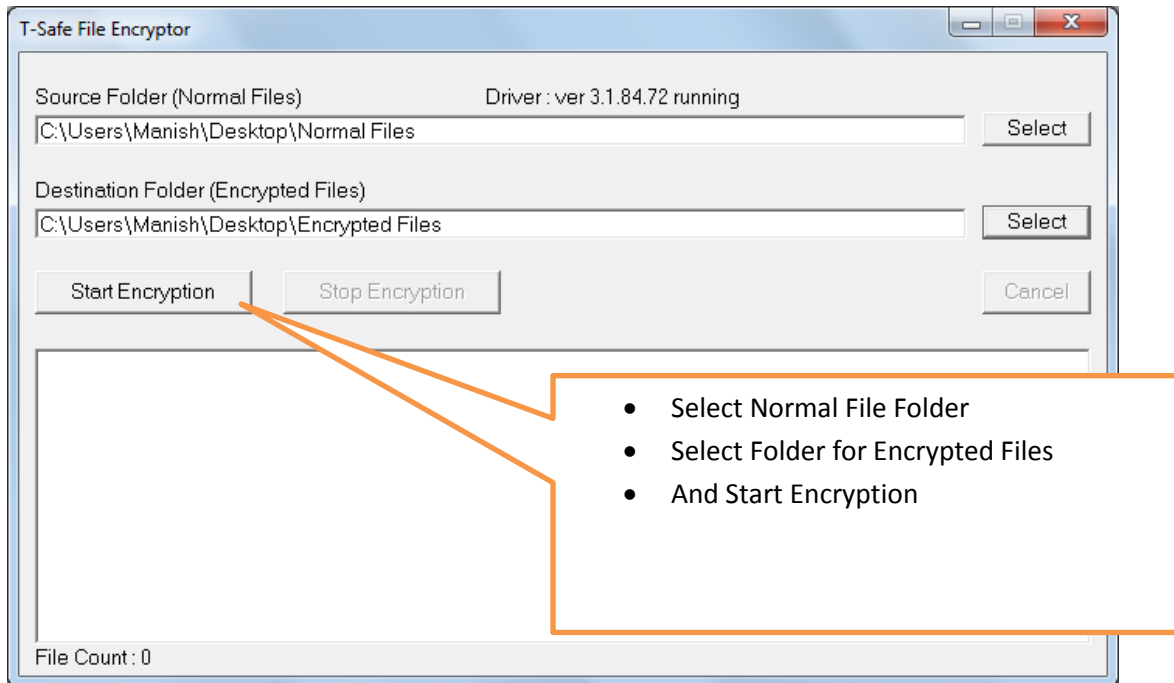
T-Safe File Encryptor

Source Folder (Normal Files)

Driver : ver 3.1.84.72 running

C:\Users\Manish\Desktop\Normal Files

Select

Destination Folder (Encrypted Files)

C:\Users\Manish\Desktop\Encrypted Files

Select

Start Encryption

Stop Encryption

Cancel

- Select Normal File Folder
- Select Folder for Encrypted Files
- And Start Encryption

File Count : 0